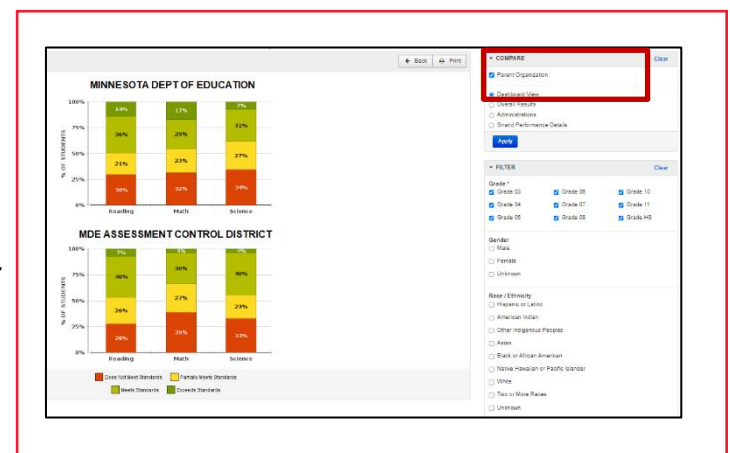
Back Print

MINNESOTA DEPT OF EDUCATION

100%
75%
50%
25%
0%

% OF STUDENTS

| | Reading | Math | Science |
|---|---|---|---|
| Exceeds Standards | 14% | 17% | 7% |
| Meets Standards | 36% | 29% | 31% |
| Partially Meets Standards | 21% | 23% | 27% |
| Does Not Meet Standards | 30% | 32% | 34% |

MDE ASSESSMENT CONTROL DISTRICT

100%
75%
50%
25%
0%

% OF STUDENTS

| | Reading | Math | Science |
|---|---|---|---|
| Exceeds Standards | 7% | 5% | 7% |
| Meets Standards | 40% | 30% | 40% |
| Partially Meets Standards | 26% | 27% | 23% |
| Does Not Meet Standards | 28% | 39% | 33% |

Does Not Meet Standards Partially Meets Standards Meets Standards Exceeds Standards

COMPARE Clear
Parent Organization
Dashboard View
Overall Results
Administrations
Strand Performance Details
Apply

FILTER Clear
Grade *
Grade 03 Grade 06 Grade 10
Grade 04 Grade 07 Grade 11
Grade 05 Grade 08 Grade HS

Gender
Male
Female
Unknown

Race / Ethnicity
Hispanic or Latino
American Indian
Other Indigenous Peoples
Asian
Black or African American
Native Hawaiian or Pacific Islander
White
Two or More Races
Unknown